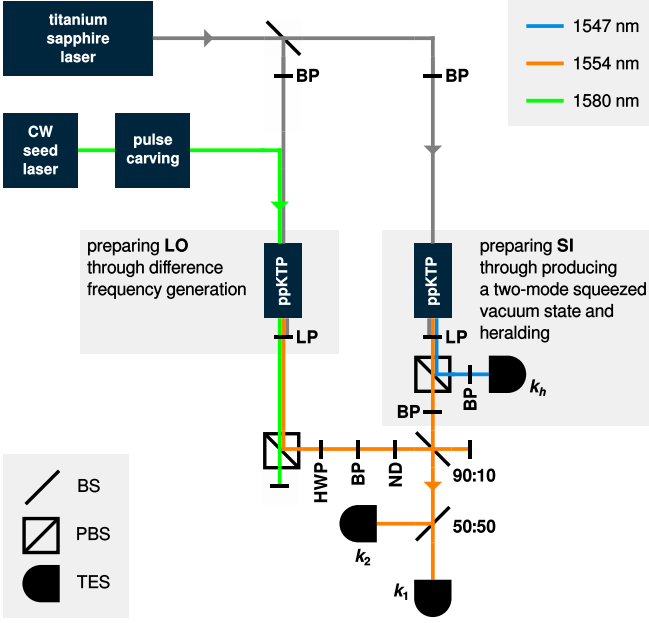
titanium sapphire laser

BP

BP

1547 nm

1554 nm

1580 nm

CW seed laser

pulse carving

preparing **LO** through difference frequency generation

ppKTP

LP

preparing **SI** through producing a two-mode squeezed vacuum state and heralding

ppKTP

LP

$k_h$

BP

BP

HWP

BP

ND

90:10

50:50

$k_2$

$k_1$

BS

PBS

TES